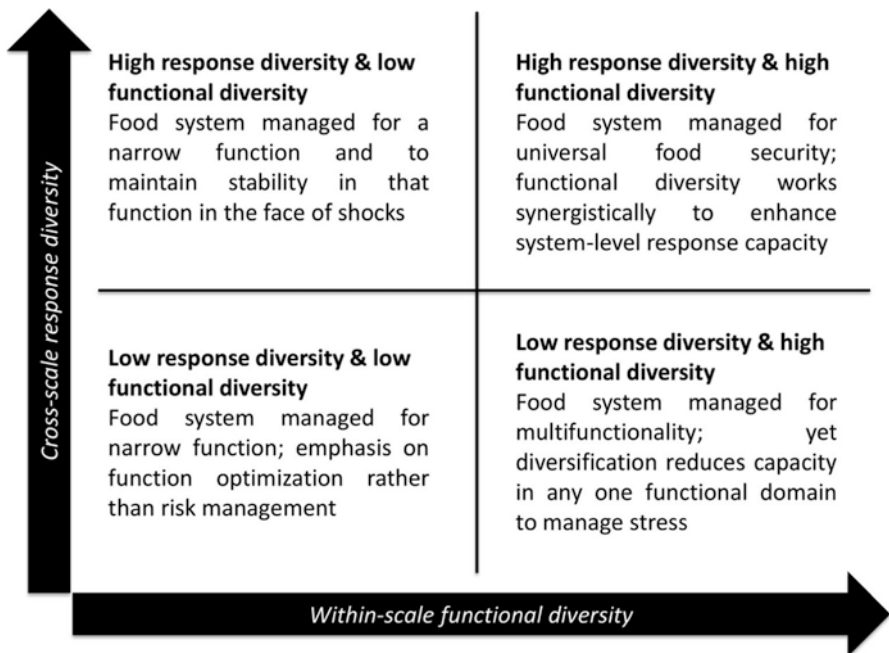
Cross-scale response diversity

**High response diversity & low functional diversity**
Food system managed for a narrow function and to maintain stability in that function in the face of shocks

**High response diversity & high functional diversity**
Food system managed for universal food security; functional diversity works synergistically to enhance system-level response capacity

**Low response diversity & low functional diversity**
Food system managed for narrow function; emphasis on function optimization rather than risk management

**Low response diversity & high functional diversity**
Food system managed for multifunctionality; yet diversification reduces capacity in any one functional domain to manage stress

Within-scale functional diversity